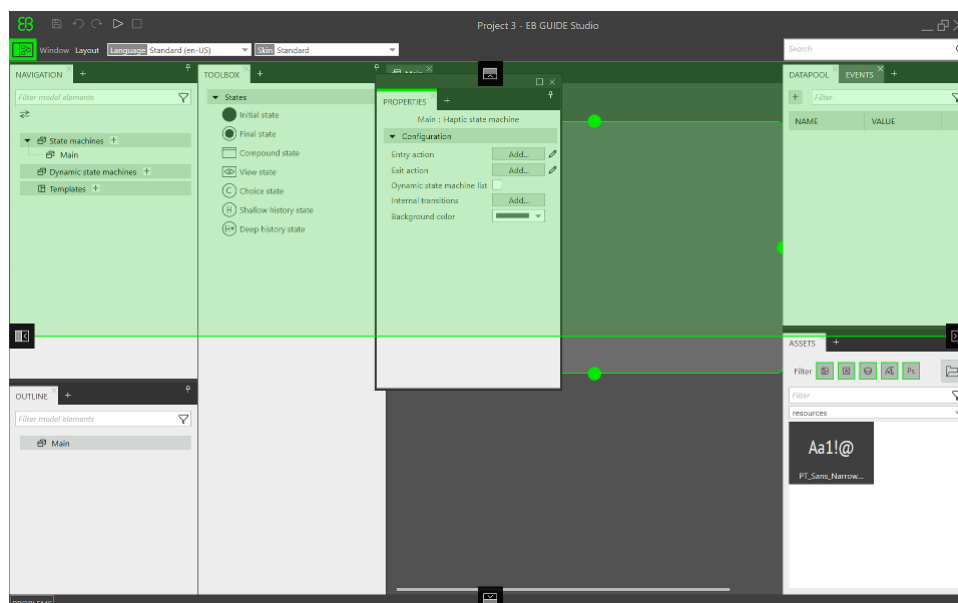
EB

Project 3 - EB GUIDE Studio

Window Layout Language Standard (en-US) Skin Standard

Search

NAVIGATION +

Filter model elements

State machines +
Main
Dynamic state machines +
Templates +

TOOLBOX +

States
Initial state
Final state
Compound state
View state
Choice state
Shallow history state
Deep history state

PROPERTIES +

Main : Haptic state machine

Configuration
Entry action Add...
Exit action Add...
Dynamic state machine list
Internal transitions Add...
Background color

DATAPOOL EVENTS +

Filter

NAME VALUE

OUTLINE +

Filter model elements

Main

ASSETS +

Filter

Filter

resources

Aa1!@
PT_Sans_Narrow...